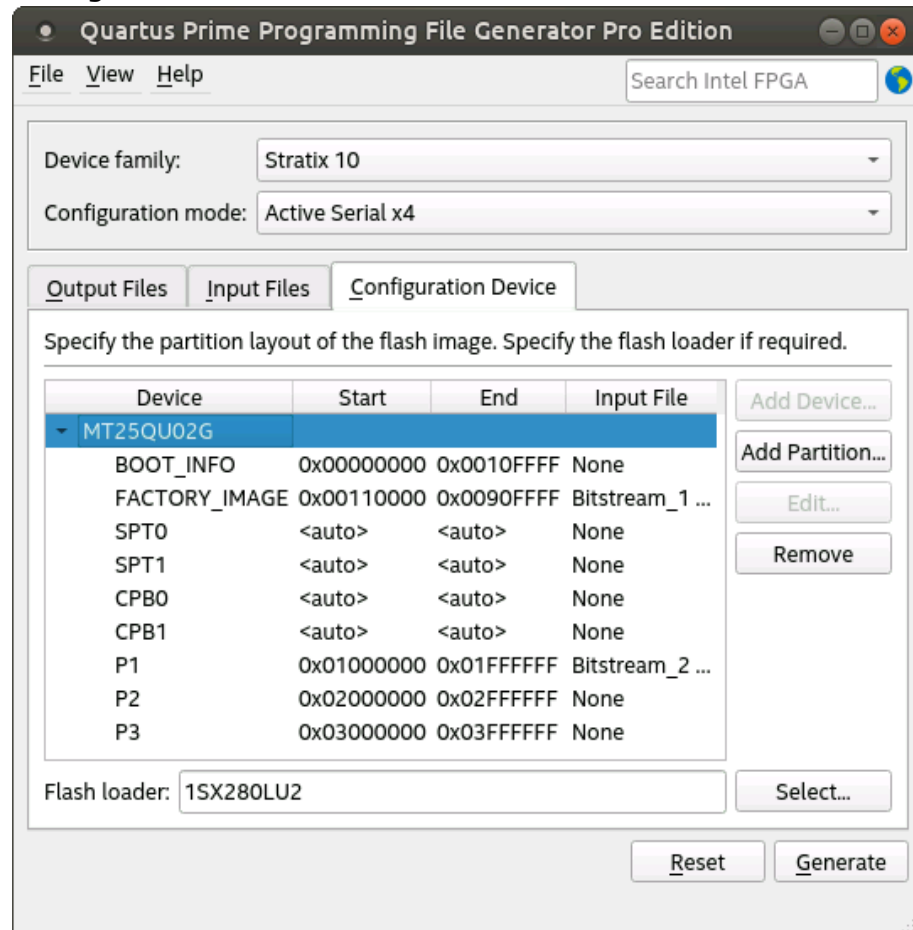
Quartus Prime Programming File Generator Pro Edition

File View Help

Search Intel FPGA

Device family: Stratix 10

Configuration mode: Active Serial x4

Output Files | Input Files | Configuration Device

Specify the partition layout of the flash image. Specify the flash loader if required.

| Device | Start | End | Input File |
|---|---|---|---|
| MT25QU02G | | | |
| BOOT_INFO | 0x00000000 | 0x0010FFFF | None |
| FACTORY_IMAGE | 0x00110000 | 0x0090FFFF | Bitstream_1 ... |
| SPT0 | <auto> | <auto> | None |
| SPT1 | <auto> | <auto> | None |
| CPB0 | <auto> | <auto> | None |
| CPB1 | <auto> | <auto> | None |
| P1 | 0x01000000 | 0x01FFFFFF | Bitstream_2 ... |
| P2 | 0x02000000 | 0x02FFFFFF | None |
| P3 | 0x03000000 | 0x03FFFFFF | None |

Add Device...

Add Partition...

Edit...

Remove

Flash loader: 1SX280LU2

Select...

Reset

Generate